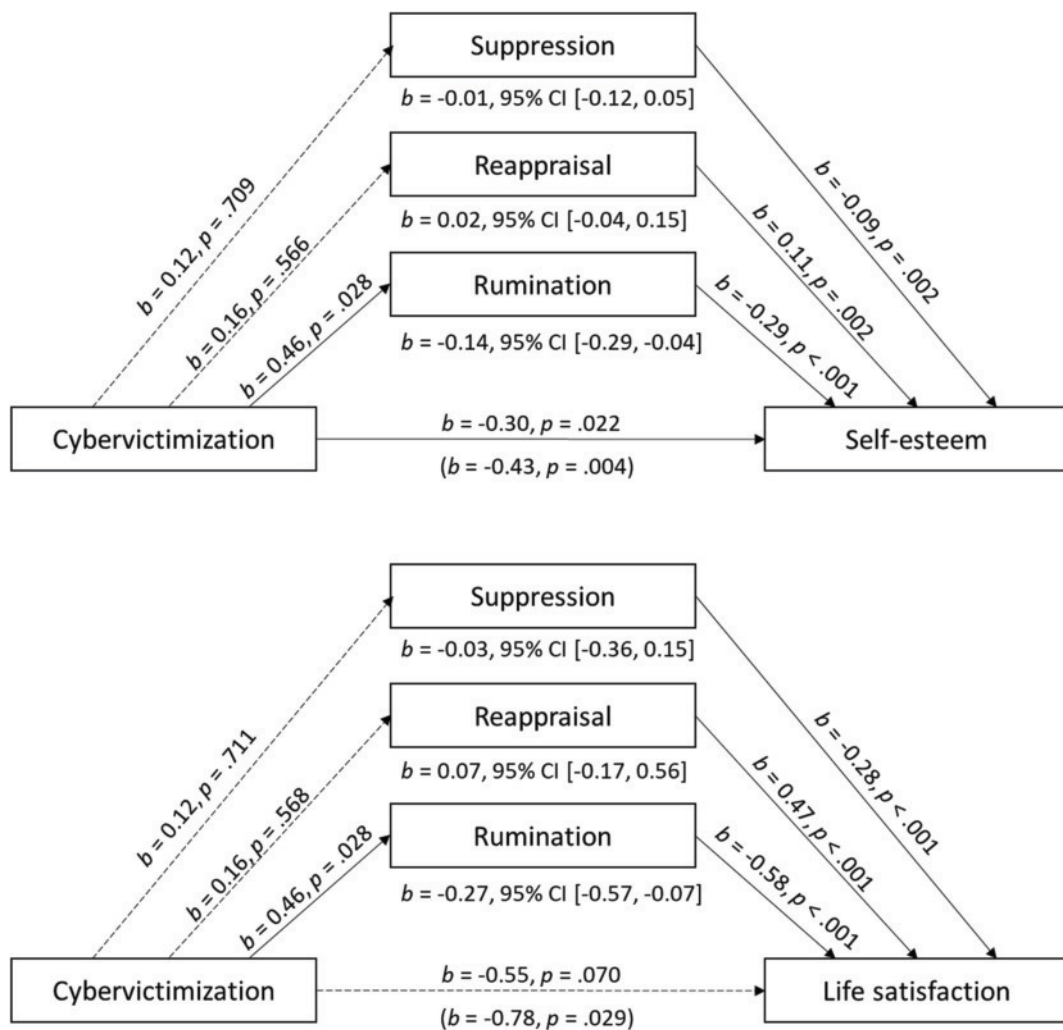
Suppression

$b$ = -0.01, 95% CI [-0.12, 0.05]

Reappraisal

$b$ = 0.02, 95% CI [-0.04, 0.15]

Rumination

$b$ = -0.14, 95% CI [-0.29, -0.04]

$b$ = 0.12, $p$ = .709

$b$ = 0.16, $p$ = .566

$b$ = 0.46, $p$ = .028

$b$ = -0.09, $p$ = .002

$b$ = 0.11, $p$ = .002

$b$ = -0.29, $p$ < .001

Cybervictimization

$b$ = -0.30, $p$ = .022

($b$ = -0.43, $p$ = .004)

Self-esteem

Suppression

$b$ = -0.03, 95% CI [-0.36, 0.15]

Reappraisal

$b$ = 0.07, 95% CI [-0.17, 0.56]

Rumination

$b$ = -0.27, 95% CI [-0.57, -0.07]

$b$ = 0.12, $p$ = .711

$b$ = 0.16, $p$ = .568

$b$ = 0.46, $p$ = .028

$b$ = -0.28, $p$ < .001

$b$ = 0.47, $p$ < .001

$b$ = -0.58, $p$ < .001

Cybervictimization

$b$ = -0.55, $p$ = .070

($b$ = -0.78, $p$ = .029)

Life satisfaction